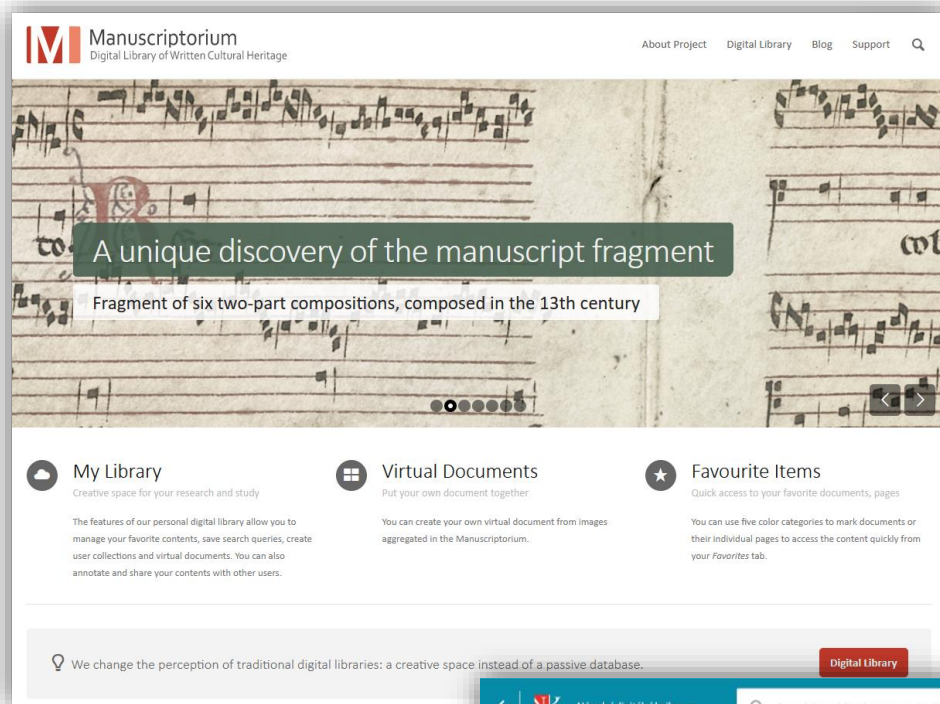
Manuscriptorium
Digital Library of Written Cultural Heritage

About Project Digital Library Blog Support

A unique discovery of the manuscript fragment

Fragment of six two-part compositions, composed in the 13th century

My Library
Creative space for your research and study

The features of our personal digital library allow you to manage your favorite contents, save search queries, create user collections and virtual documents. You can also annotate and share your contents with other users.

Virtual Documents
Put your own document together

You can create your own virtual document from images aggregated in the Manuscriptorium.

Favourite Items
Quick access to your favorite documents, pages

You can use five color categories to mark documents or their individual pages to access the content quickly from your *Favorites* tab.

We change the perception of traditional digital libraries: a creative space instead of a passive database.

Digital Library

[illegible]